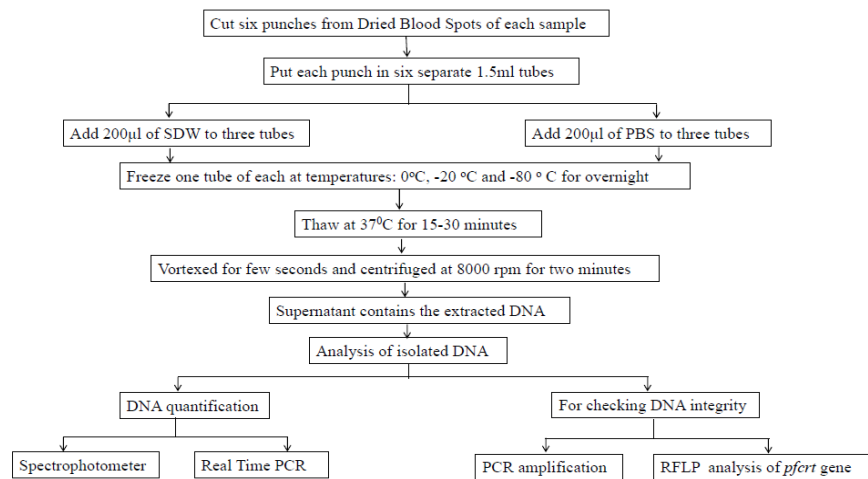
Cut six punches from Dried Blood Spots of each sample

Put each punch in six separate 1.5ml tubes

Add 200µl of SDW to three tubes

Add 200µl of PBS to three tubes

Freeze one tube of each at temperatures: 0ºC, -20 ºC and -80 º C for overnight

Thaw at $37^0$C for 15-30 minutes

Vortexed for few seconds and centrifuged at 8000 rpm for two minutes

Supernatant contains the extracted DNA

Analysis of isolated DNA

DNA quantification

For checking DNA integrity

Spectrophotometer

Real Time PCR

PCR amplification

RFLP analysis of *pfcrt* gene